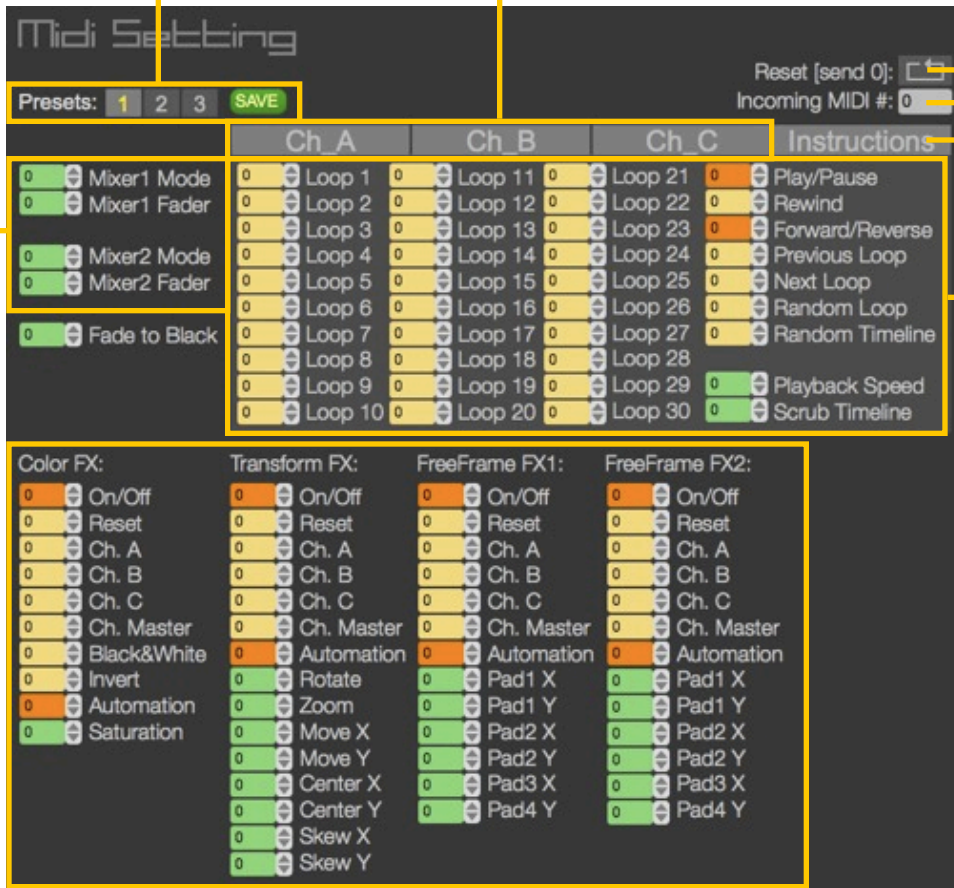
Midi Setting

Presets: 1 2 3 SAVE

Reset [send 0]:
Incoming MIDI #: 0

Ch_A Ch_B Ch_C Instructions

0 Mixer1 Mode
0 Mixer1 Fader

0 Mixer2 Mode
0 Mixer2 Fader

0 Fade to Black

0 Loop 1
0 Loop 2
0 Loop 3
0 Loop 4
0 Loop 5
0 Loop 6
0 Loop 7
0 Loop 8
0 Loop 9
0 Loop 10

0 Loop 11
0 Loop 12
0 Loop 13
0 Loop 14
0 Loop 15
0 Loop 16
0 Loop 17
0 Loop 18
0 Loop 19
0 Loop 20

0 Loop 21
0 Loop 22
0 Loop 23
0 Loop 24
0 Loop 25
0 Loop 26
0 Loop 27
0 Loop 28
0 Loop 29
0 Loop 30

0 Play/Pause
0 Rewind
0 Forward/Reverse
0 Previous Loop
0 Next Loop
0 Random Loop
0 Random Timeline

0 Playback Speed
0 Scrub Timeline

Color FX:
0 On/Off
0 Reset
0 Ch. A
0 Ch. B
0 Ch. C
0 Ch. Master
0 Black&White
0 Invert
0 Automation
0 Saturation

Transform FX:
0 On/Off
0 Reset
0 Ch. A
0 Ch. B
0 Ch. C
0 Ch. Master
0 Automation
0 Rotate
0 Zoom
0 Move X
0 Move Y
0 Center X
0 Center Y
0 Skew X
0 Skew Y

FreeFrame FX1:
0 On/Off
0 Reset
0 Ch. A
0 Ch. B
0 Ch. C
0 Ch. Master
0 Automation
0 Pad1 X
0 Pad1 Y
0 Pad2 X
0 Pad2 Y
0 Pad3 X
0 Pad4 Y

FreeFrame FX2:
0 On/Off
0 Reset
0 Ch. A
0 Ch. B
0 Ch. C
0 Ch. Master
0 Automation
0 Pad1 X
0 Pad1 Y
0 Pad2 X
0 Pad2 Y
0 Pad3 X
0 Pad4 Y